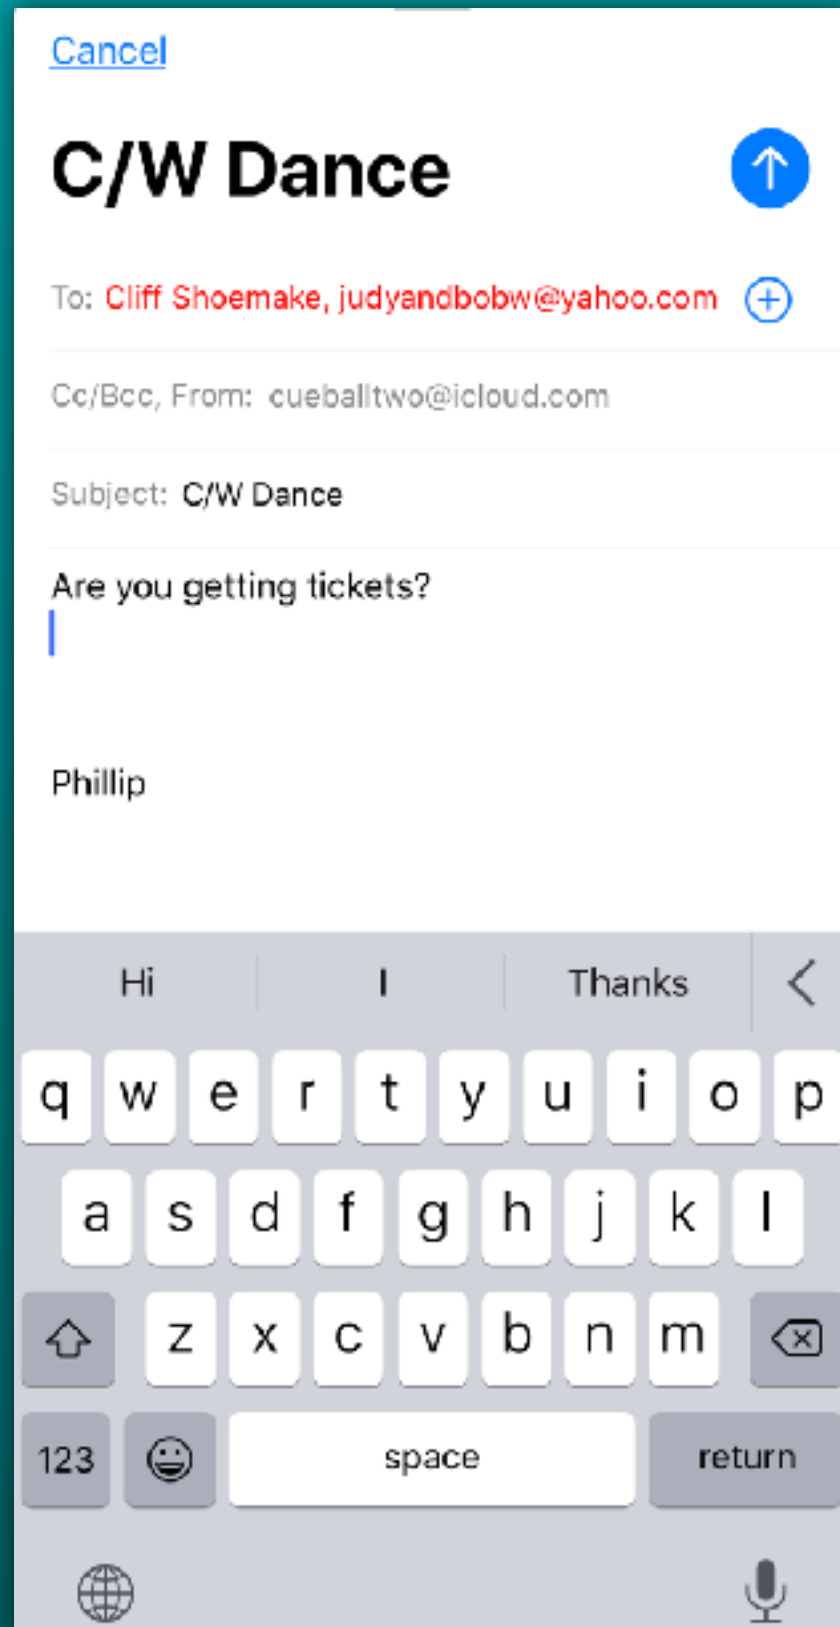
Cancel

C/W Dance

To: Cliff Shoemake, judyandbobw@yahoo.com

Cc/Bcc, From: cueballtwo@icloud.com

Subject: C/W Dance

Are you getting tickets?

Phillip

Hi | I | Thanks

q w e r t y u i o p
a s d f g h j k l
z x c v b n m

123 space return